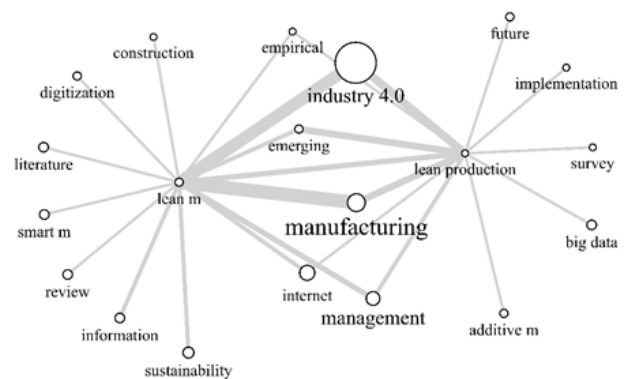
construction
empirical
industry 4.0
future
implementation
digitization
emerging
literature
lean m
lean production
survey
smart m
manufacturing
big data
review
internet
management
information
additive m
sustainability